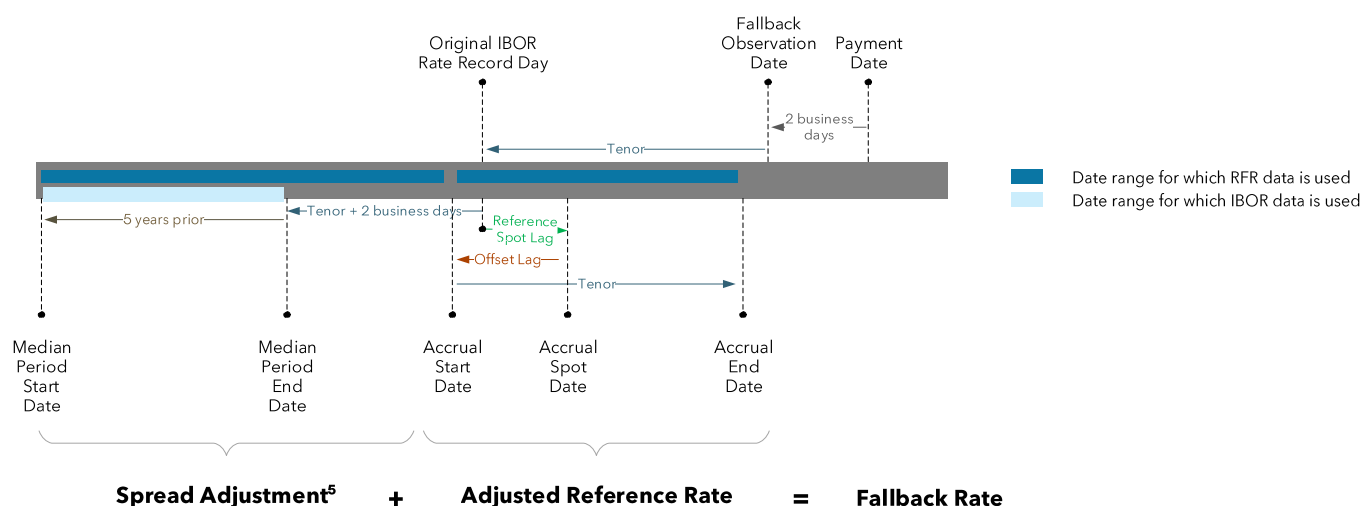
Original IBOR Rate Record Day

Fallback Observation Date

Payment Date

2 business days

Tenor

Date range for which RFR data is used

Date range for which IBOR data is used

5 years prior

Tenor + 2 business days

Reference Spot Lag

Offset Lag

Tenor

Median Period Start Date

Median Period End Date

Accrual Start Date

Accrual Spot Date

Accrual End Date

Spread Adjustment$^5$ + Adjusted Reference Rate = Fallback Rate